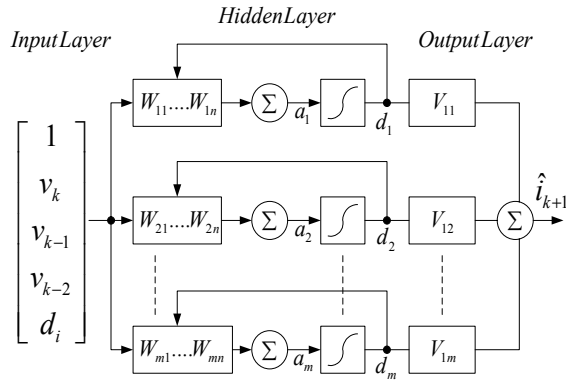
HiddenLayer

InputLayer

OutputLayer

$\begin{bmatrix} 1 \\ v_k \\ v_{k-1} \\ v_{k-2} \\ d_i \end{bmatrix}$

$W_{11} \ldots W_{1n}$ $\Sigma$ $a_1$ $d_1$ $V_{11}$

$W_{21} \ldots W_{2n}$ $\Sigma$ $a_2$ $d_2$ $V_{12}$

$W_{m1} \ldots W_{mn}$ $\Sigma$ $a_m$ $d_m$ $V_{1m}$

$\Sigma$ $\hat{i}_{k+1}$